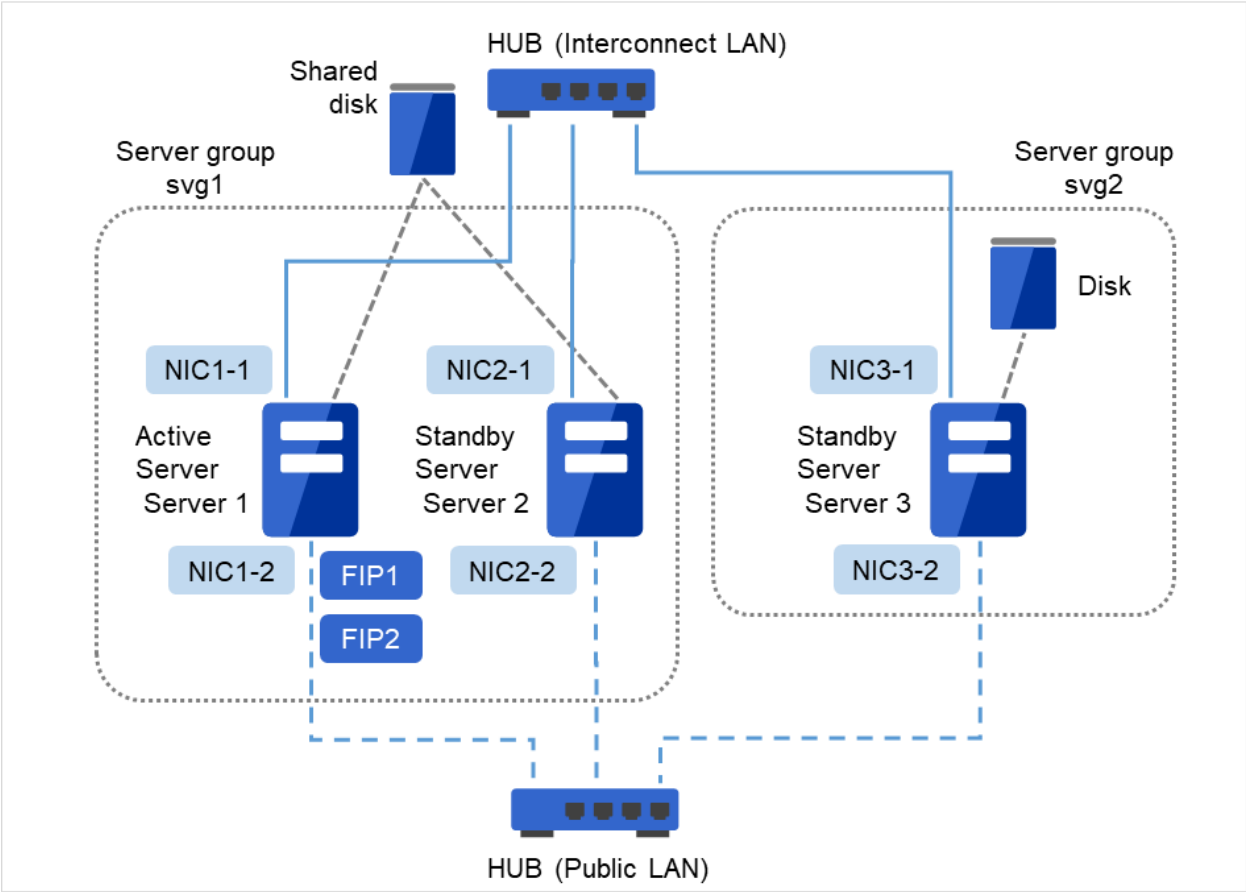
HUB (Interconnect LAN)

Shared disk

Server group svg1

Server group svg2

Disk

NIC1-1

NIC2-1

NIC3-1

Active Server Server 1

Standby Server Server 2

Standby Server Server 3

NIC1-2

FIP1

FIP2

NIC2-2

NIC3-2

HUB (Public LAN)